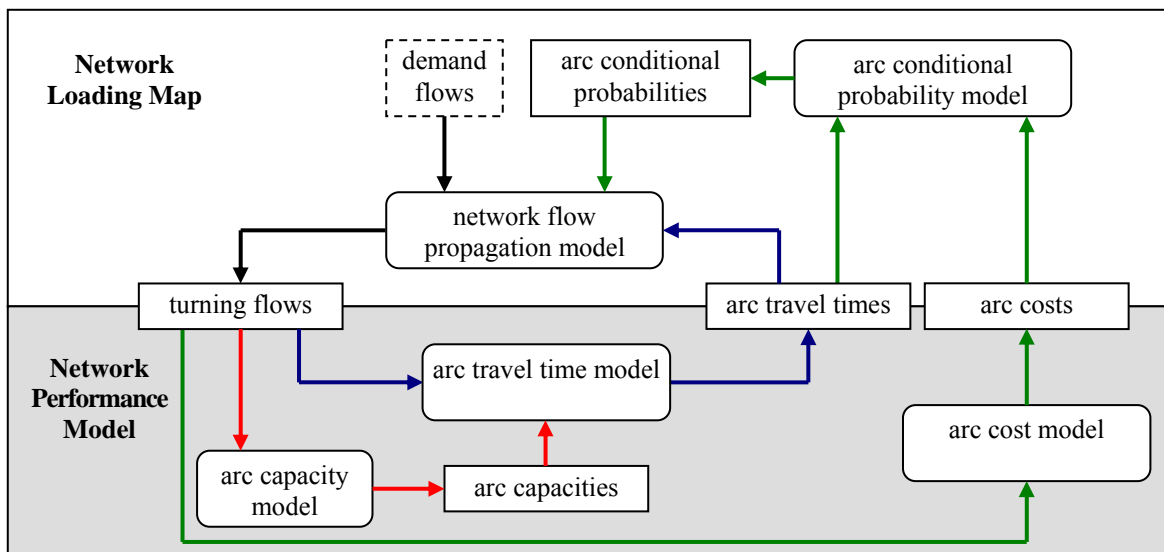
Network Loading Map

demand flows

arc conditional probabilities

arc conditional probability model

network flow propagation model

turning flows

arc travel times

arc costs

Network Performance Model

arc travel time model

arc cost model

arc capacity model

arc capacities